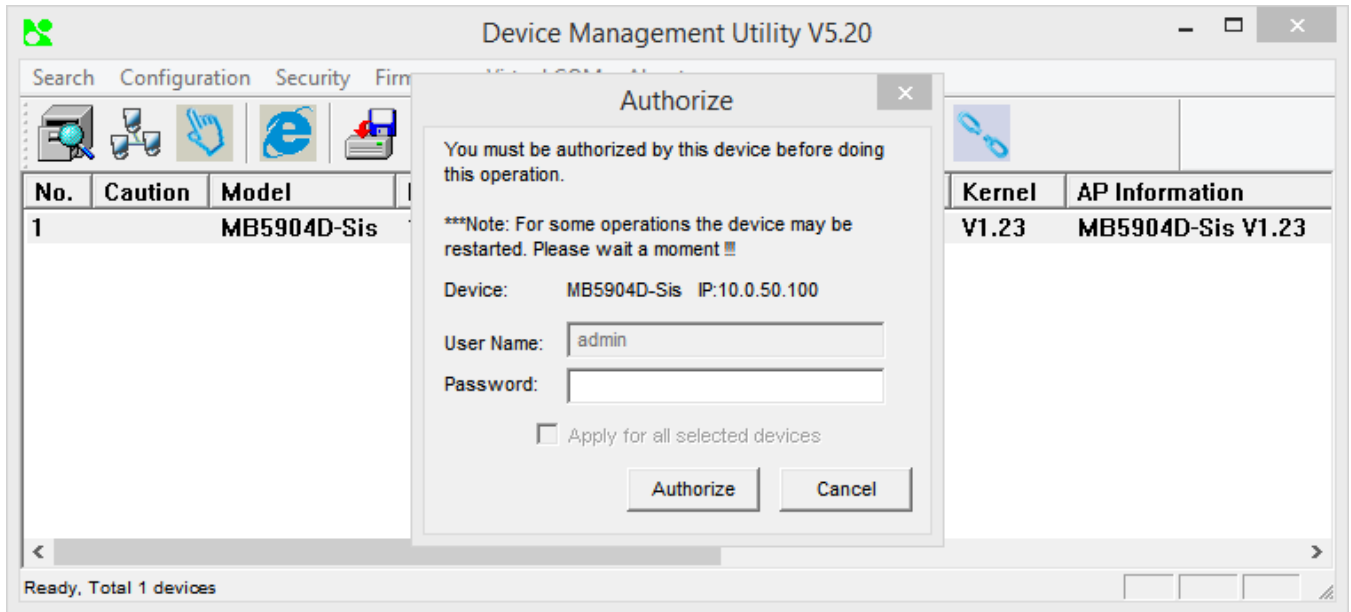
Device Management Utility V5.20

Search Configuration Security Firm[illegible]

Authorize

You must be authorized by this device before doing this operation.

***Note: For some operations the device may be restarted. Please wait a moment !!!

Device: MB5904D-Sis IP:10.0.50.100

User Name: admin

Password:

Apply for all selected devices

Authorize Cancel

| No. | Caution | Model | Kernel | AP Information |
|---|---|---|---|---|
| 1 | | MB5904D-Sis | V1.23 | MB5904D-Sis V1.23 |

Ready, Total 1 devices